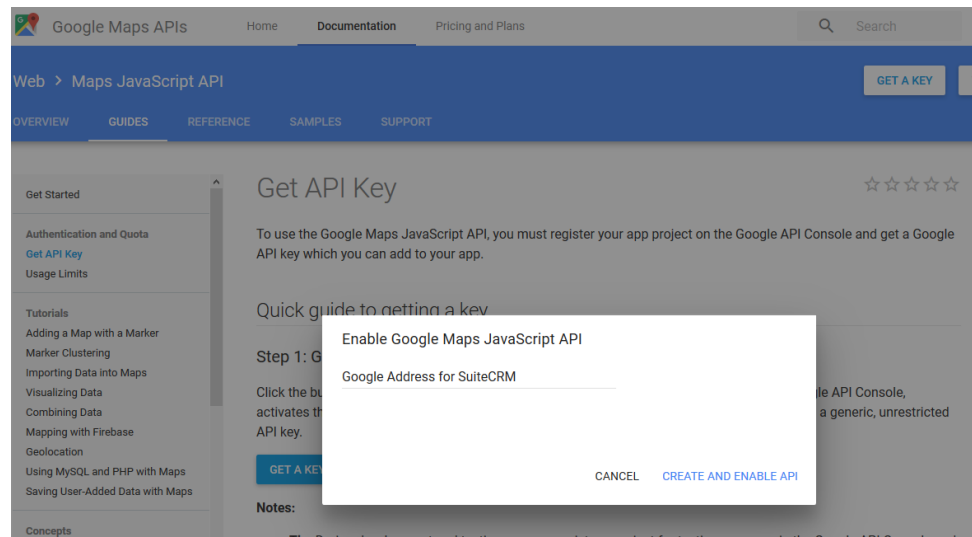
Google Maps APIs Home Documentation Pricing and Plans Search

Web > Maps JavaScript API GET A KEY

OVERVIEW GUIDES REFERENCE SAMPLES SUPPORT

Get Started

Authentication and Quota
Get API Key
Usage Limits

Tutorials
Adding a Map with a Marker
Marker Clustering
Importing Data into Maps
Visualizing Data
Combining Data
Mapping with Firebase
Geolocation
Using MySQL and PHP with Maps
Saving User-Added Data with Maps

Concepts

Get API Key

To use the Google Maps JavaScript API, you must register your app project on the Google API Console and get a Google API key which you can add to your app.

Quick guide to getting a key

Step 1: G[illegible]

Click the bu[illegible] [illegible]gle API Console, activates th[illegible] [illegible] a generic, unrestricted API key.

GET A KE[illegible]

Notes:

Enable Google Maps JavaScript API

Google Address for SuiteCRM

CANCEL CREATE AND ENABLE API